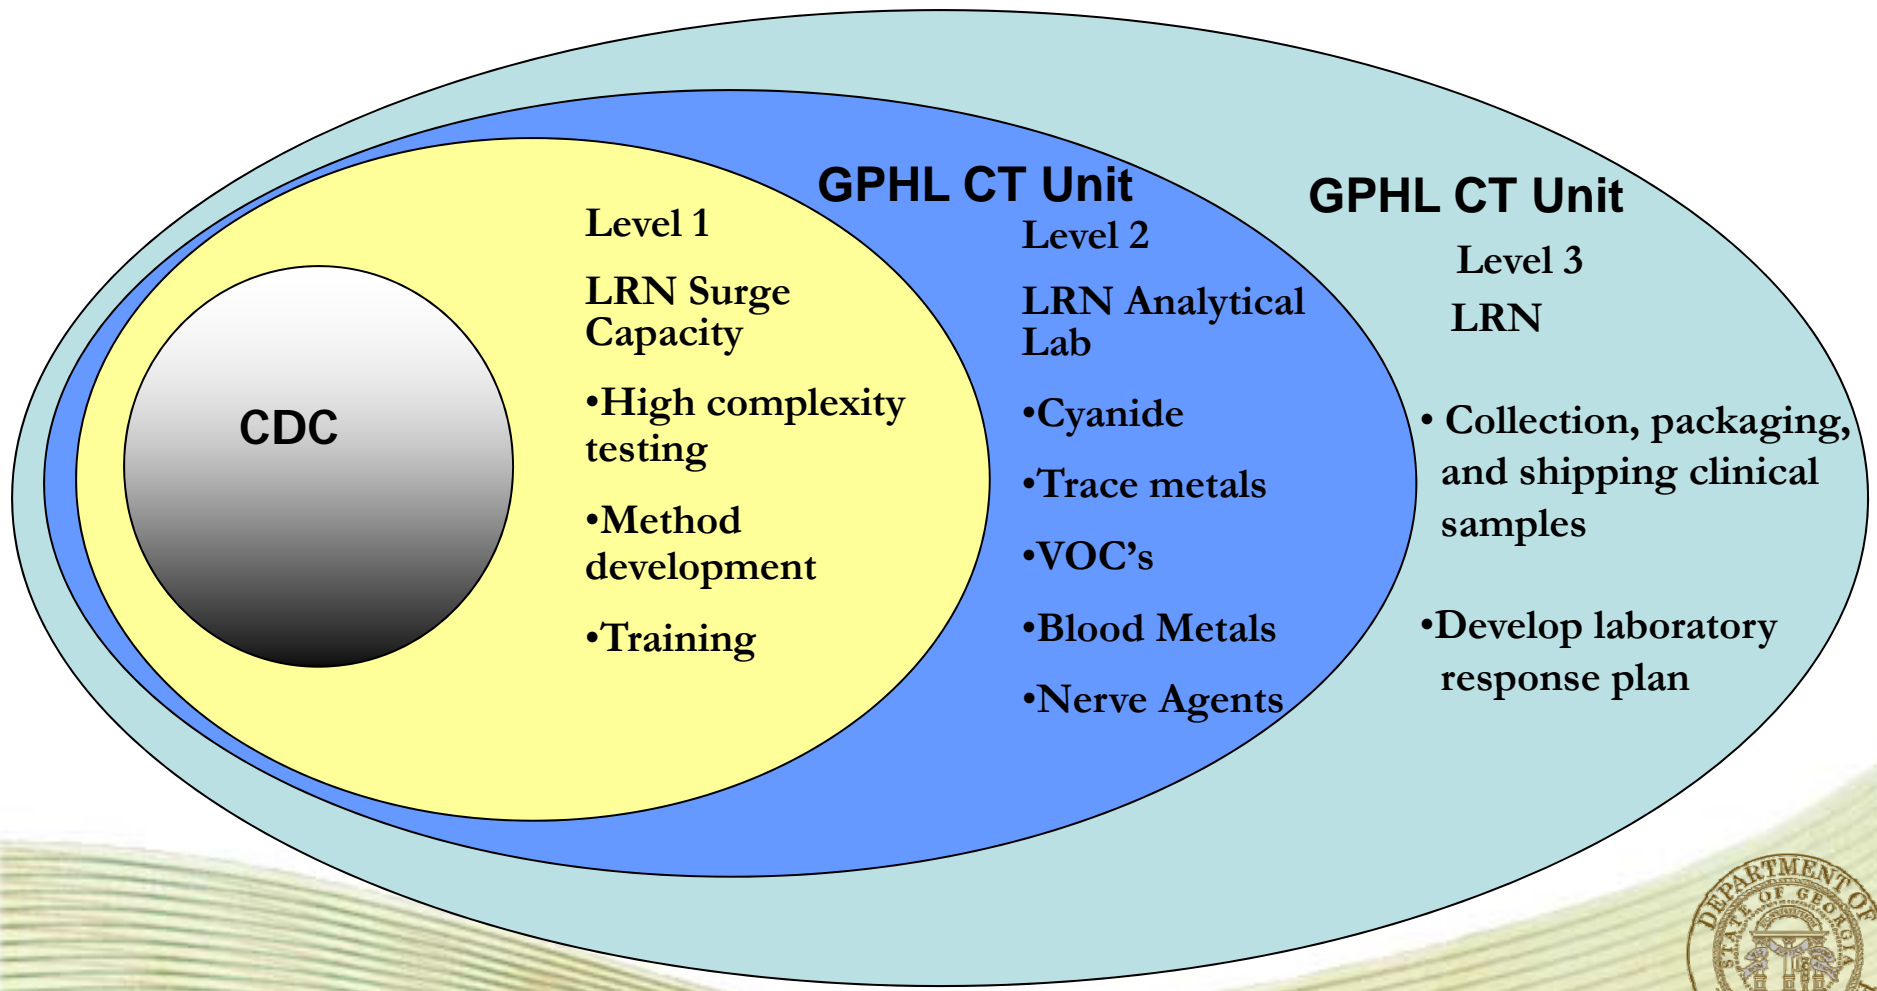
CDC

Level 1

LRN Surge Capacity

•High complexity testing

•Method development

•Training

GPHL CT Unit

Level 2

LRN Analytical Lab

•Cyanide

•Trace metals

•VOC's

•Blood Metals

•Nerve Agents

GPHL CT Unit

Level 3

LRN

• Collection, packaging, and shipping clinical samples

•Develop laboratory response plan

DEPARTMENT OF STATE OF GEORGIA